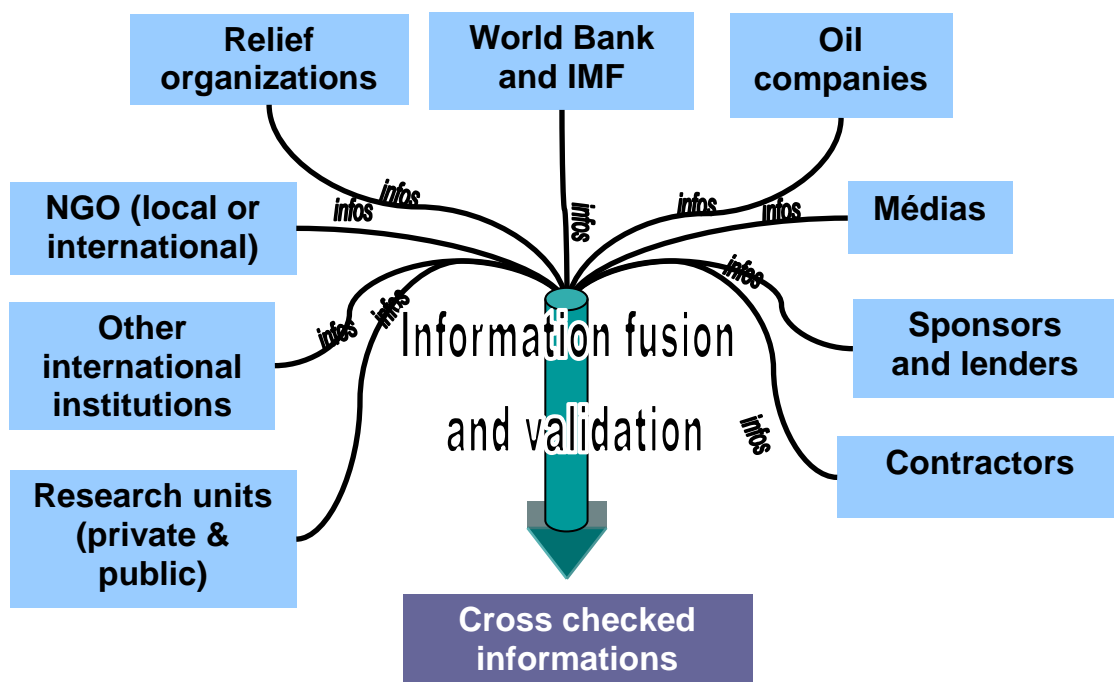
Relief organizations

World Bank and IMF

Oil companies

NGO (local or international)

Médias

Other international institutions

Sponsors and lenders

Contractors

Research units (private & public)

infos

infos

infos

infos

infos

infos

infos

infos

infos

Information fusion and validation

Cross checked informations